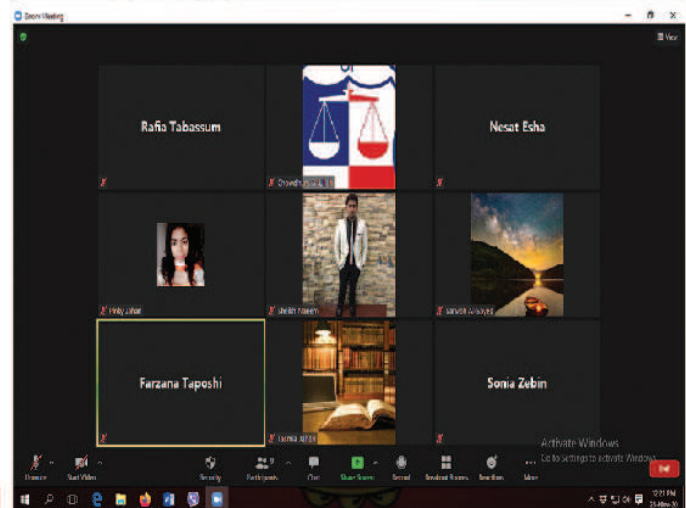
Zoom Meeting

View

Rafia Tabassum

Chowdhury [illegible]

Nesat Esha

Pinky Jahan

Sheikh Naeem

Sanjida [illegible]

Farzana Taposhi

Dalma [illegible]

Sonia Zebin

Unmute

Start Video

Security

Participants 9

Chat

Share Screen

Record

Breakout Rooms

Reactions

More

End

Activate Windows
Go to Settings to activate Windows.

12:21 PM
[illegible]